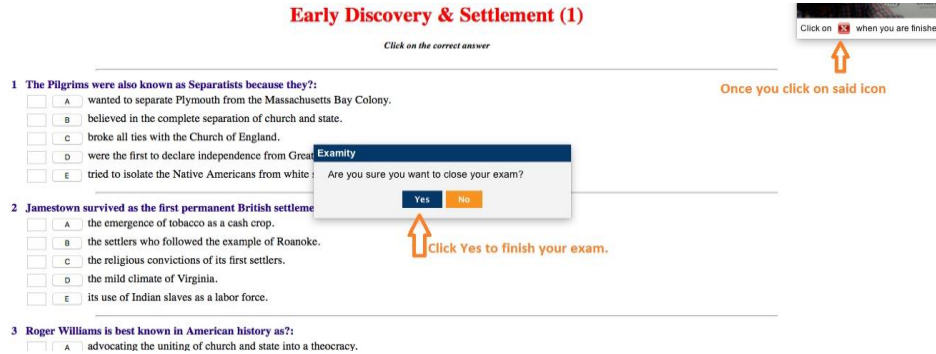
Early Discovery & Settlement (1)

Click on the correct answer

Click on [X] when you are finishe

Once you click on said icon

1 The Pilgrims were also known as Separatists because they?:

A wanted to separate Plymouth from the Massachusetts Bay Colony.

B believed in the complete separation of church and state.

C broke all ties with the Church of England.

D were the first to declare independence from Great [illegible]

E tried to isolate the Native Americans from white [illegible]

Examity

Are you sure you want to close your exam?

Yes No

Click Yes to finish your exam.

2 Jamestown survived as the first permanent British settleme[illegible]

A the emergence of tobacco as a cash crop.

B the settlers who followed the example of Roanoke.

C the religious convictions of its first settlers.

D the mild climate of Virginia.

E its use of Indian slaves as a labor force.

3 Roger Williams is best known in American history as?:

A advocating the uniting of church and state into a theocracy.